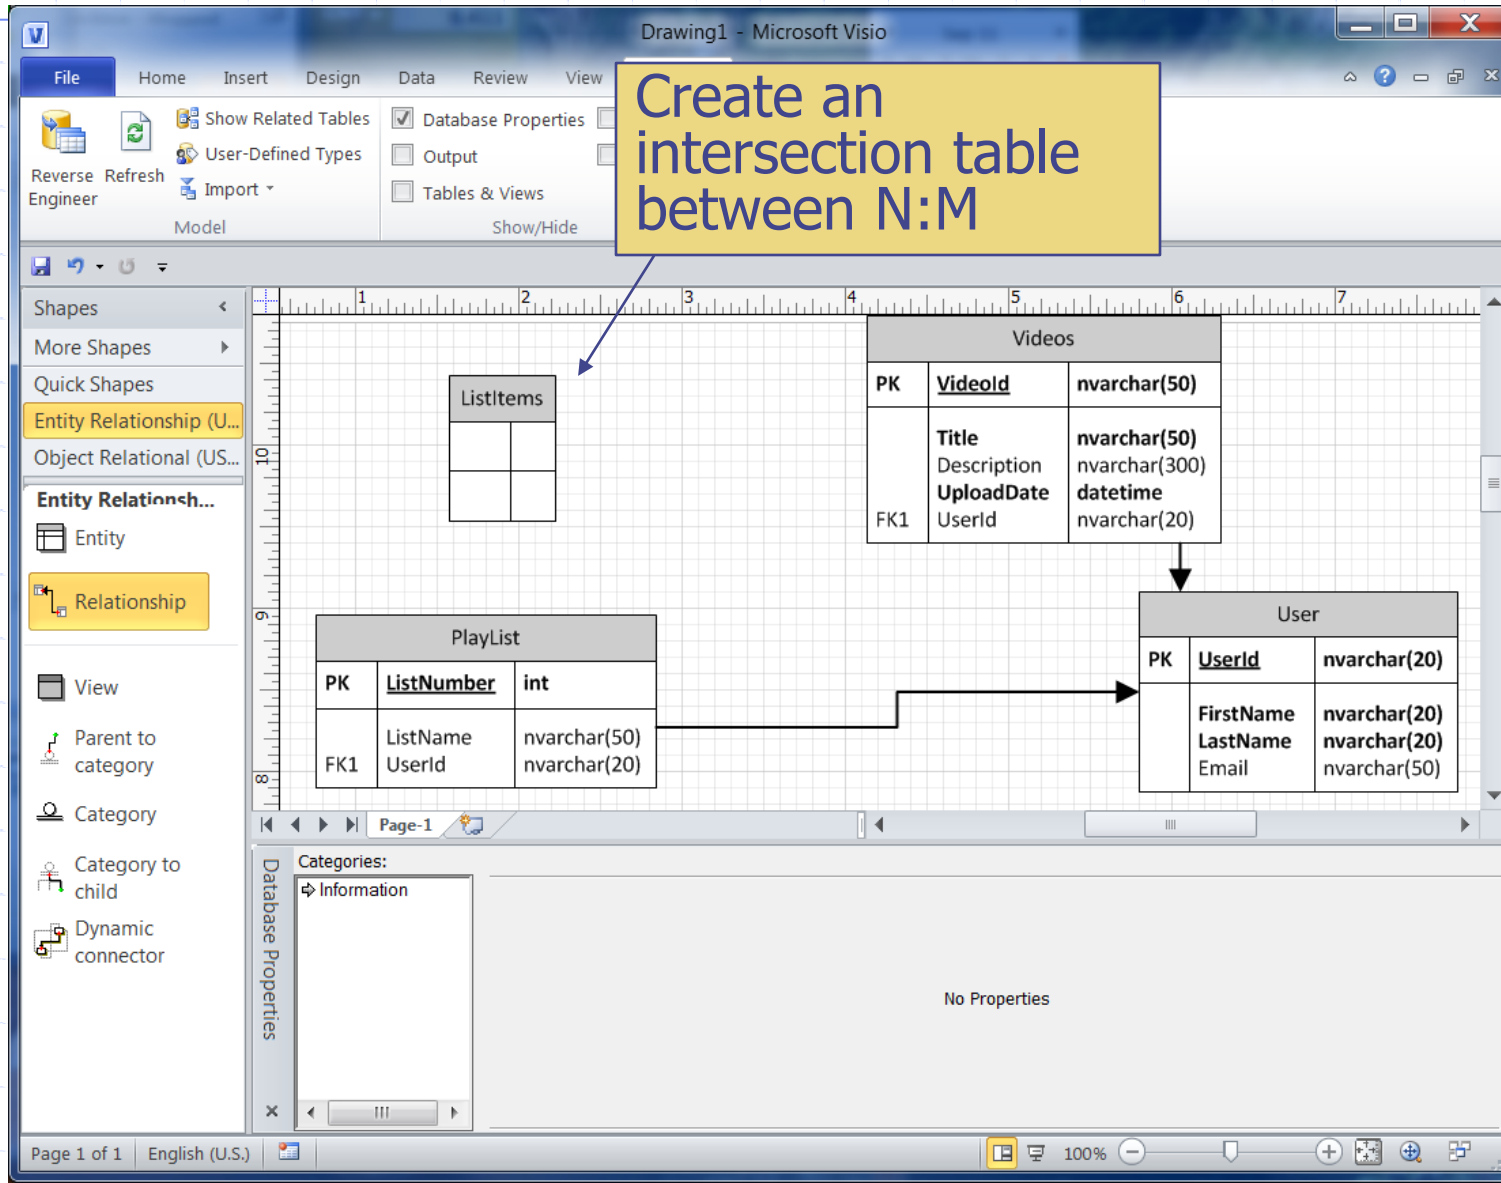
Drawing1 - Microsoft Visio

File Home Insert Design Data Review View

Reverse Engineer Refresh
Show Related Tables
User-Defined Types
Import
Model

Database Properties
Output
Tables & Views
Show/Hide

Create an intersection table between N:M

Shapes
More Shapes
Quick Shapes
Entity Relationship (U...
Object Relational (US...
Entity Relationsh...
Entity
Relationship
View
Parent to category
Category
Category to child
Dynamic connector

1 2 3 4 5 6 7

ListItems

Videos

| PK | VideoId | nvarchar(50) |
|---|---|---|
| FK1 | Title Description UploadDate UserId | nvarchar(50) nvarchar(300) datetime nvarchar(20) |

PlayList

| PK | ListNumber | int |
|---|---|---|
| FK1 | ListName UserId | nvarchar(50) nvarchar(20) |

User

| PK | UserId | nvarchar(20) |
|---|---|---|
| | FirstName LastName Email | nvarchar(20) nvarchar(20) nvarchar(50) |

10
9
8

Page-1

Database Properties
Categories:
Information
No Properties

Page 1 of 1 English (U.S.) 100%